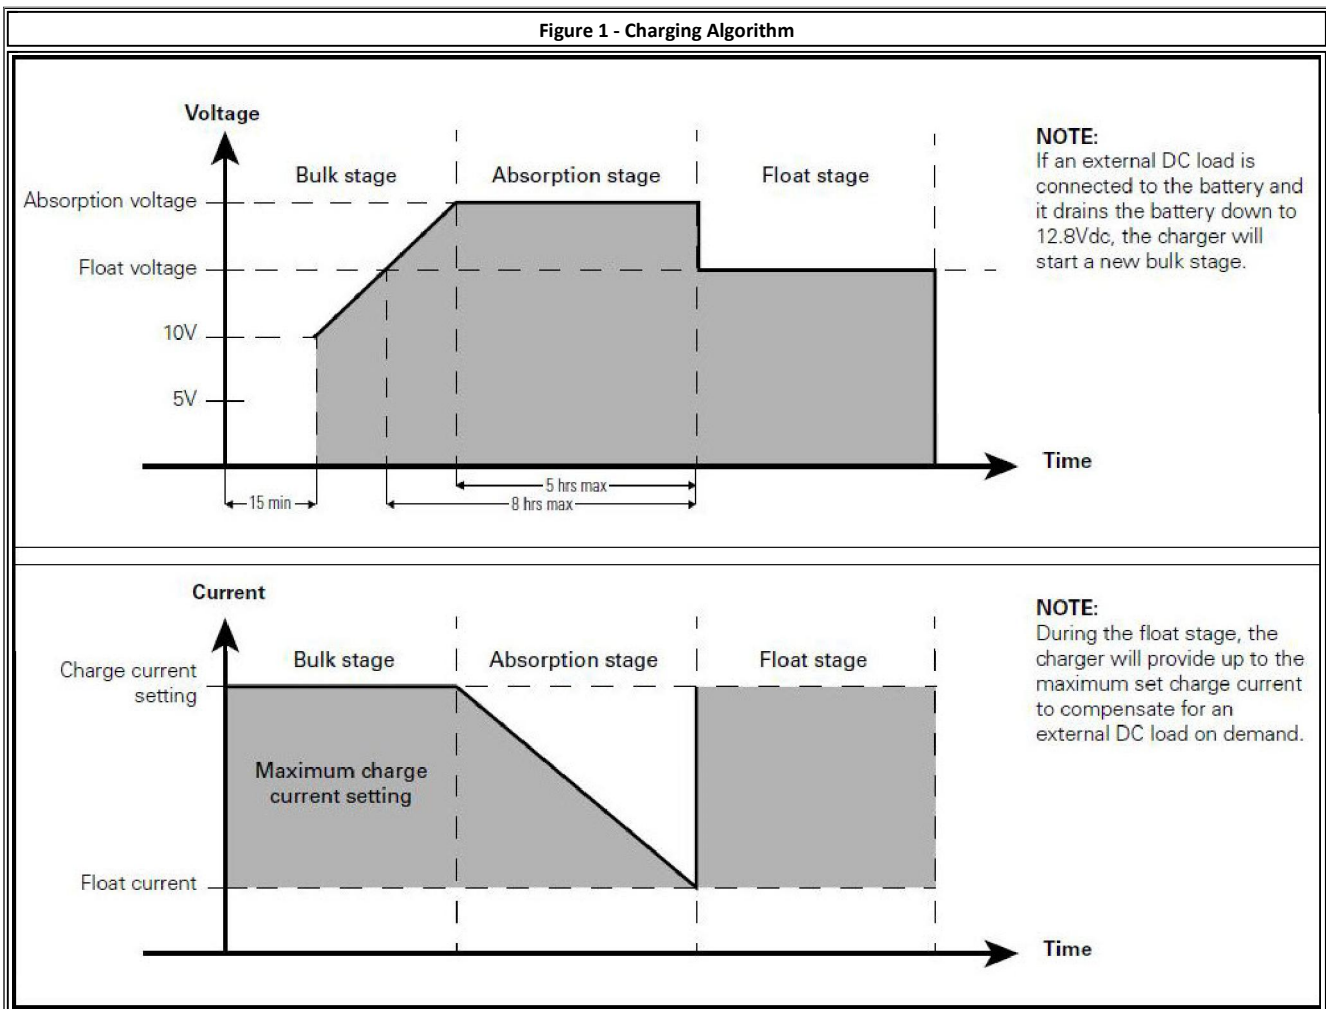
Figure 1 - Charging Algorithm

Voltage

Bulk stage

Absorption stage

Float stage

Absorption voltage

Float voltage

10V

5V

Time

15 min

5 hrs max

8 hrs max

NOTE:
If an external DC load is connected to the battery and it drains the battery down to 12.8Vdc, the charger will start a new bulk stage.

Current

Bulk stage

Absorption stage

Float stage

Charge current setting

Maximum charge current setting

Float current

Time

NOTE:
During the float stage, the charger will provide up to the maximum set charge current to compensate for an external DC load on demand.